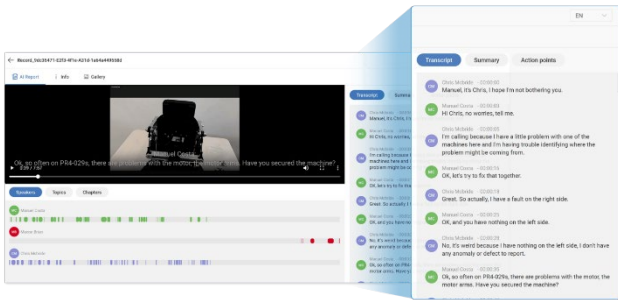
Record_5dc3f471-52f3-4f1e-421d-1ab4a4495db2

AI Report | Info | Gallery

Manuel Costa

OK, so often on PR4-029s, there are problems with the motor, the motor arms. Have you secured the machine?

0:09 / 1:57

Speakers | Topics | Chapters

Manuel Costa

Marie Brien

Chris Mcbride

Transcript | Summa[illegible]

EN

Transcript | Summary | Action points

Chris Mcbride · 00:00:00
Manuel, it's Chris, I hope I'm not bothering you.

Manuel Costa · 00:00:02
Hi Chris, no worries, tell me.

Manuel Costa · 00:00:03
I'm calling because I have a little problem with one of the machines here and I'm having trouble identifying where the problem might be coming from.

Chris Mcbride · 00:00:10
OK, let's try to fix that together.

Manuel Costa · 00:00:12
Great. So actually, I have a fault on the right side.

Chris Mcbride · 00:00:15
OK, and you have nothing on the left side.

Manuel Costa · 00:00:17
No, it's weird because I have nothing on the left side, I don't have any anomaly or defect to report.

Chris Mcbride · 00:00:21
Ok, so often on PR4-029s, there are problems with the motor, the motor arms. Have you secured the machine?